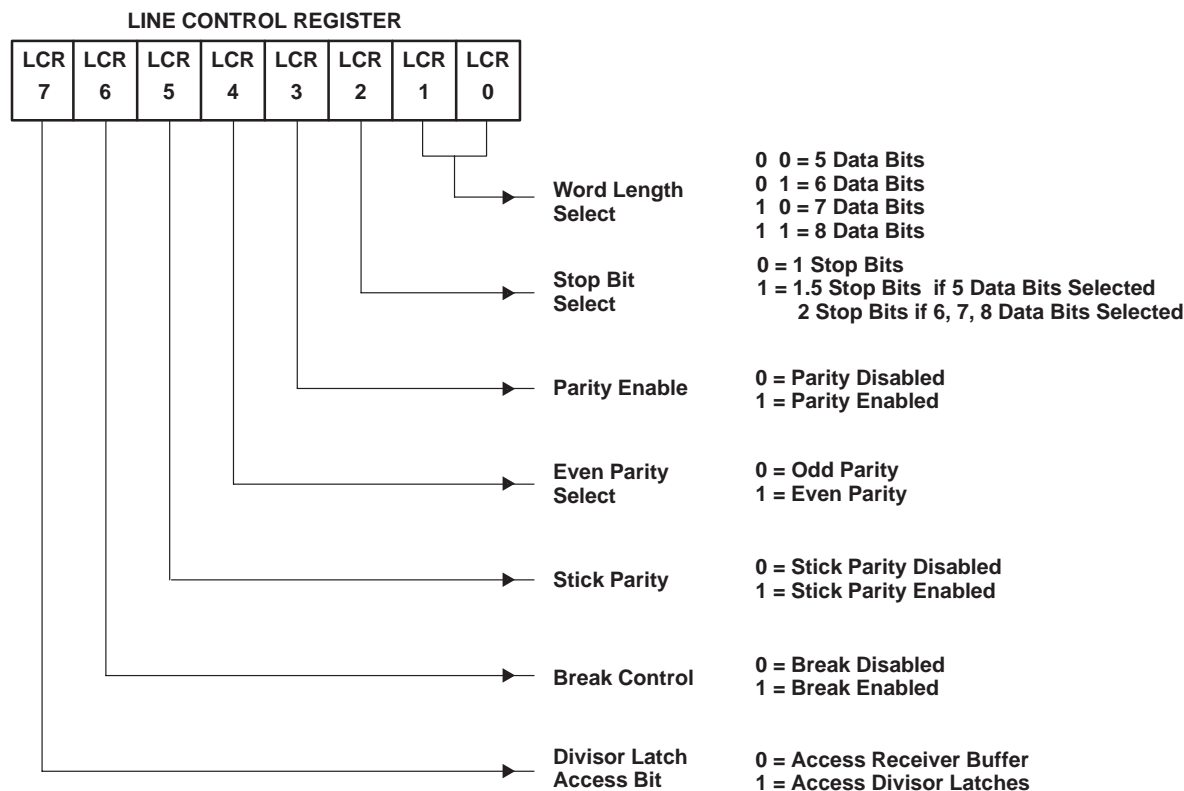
LINE CONTROL REGISTER

| LCR 7 | LCR 6 | LCR 5 | LCR 4 | LCR 3 | LCR 2 | LCR 1 | LCR 0 |
|---|---|---|---|---|---|---|---|

Word Length Select
0 0 = 5 Data Bits
0 1 = 6 Data Bits
1 0 = 7 Data Bits
1 1 = 8 Data Bits

Stop Bit Select
0 = 1 Stop Bits
1 = 1.5 Stop Bits if 5 Data Bits Selected
2 Stop Bits if 6, 7, 8 Data Bits Selected

Parity Enable
0 = Parity Disabled
1 = Parity Enabled

Even Parity Select
0 = Odd Parity
1 = Even Parity

Stick Parity
0 = Stick Parity Disabled
1 = Stick Parity Enabled

Break Control
0 = Break Disabled
1 = Break Enabled

Divisor Latch Access Bit
0 = Access Receiver Buffer
1 = Access Divisor Latches